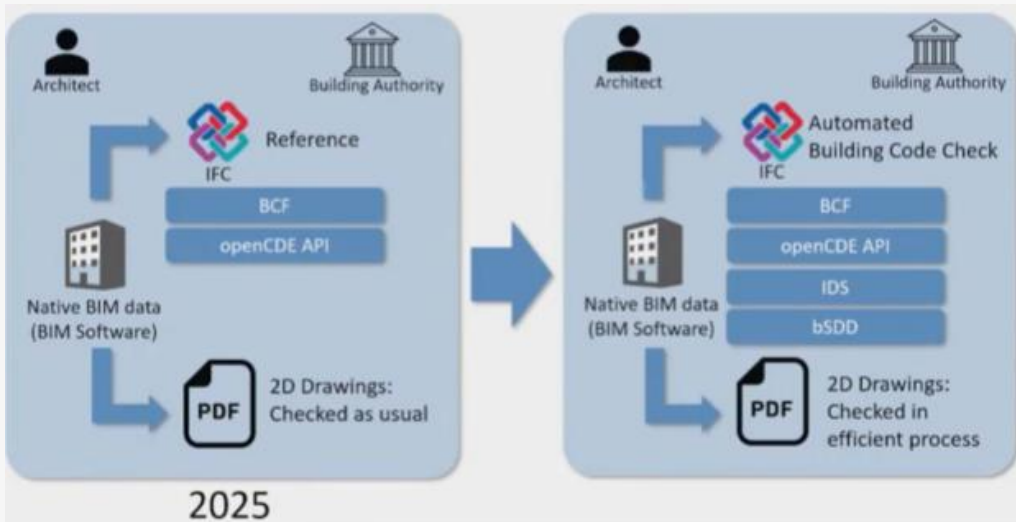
Architect

Building Authority

IFC

Reference

BCF

openCDE API

Native BIM data (BIM Software)

PDF

2D Drawings: Checked as usual

2025

Architect

Building Authority

IFC

Automated Building Code Check

BCF

openCDE API

IDS

bSDD

Native BIM data (BIM Software)

PDF

2D Drawings: Checked in efficient process